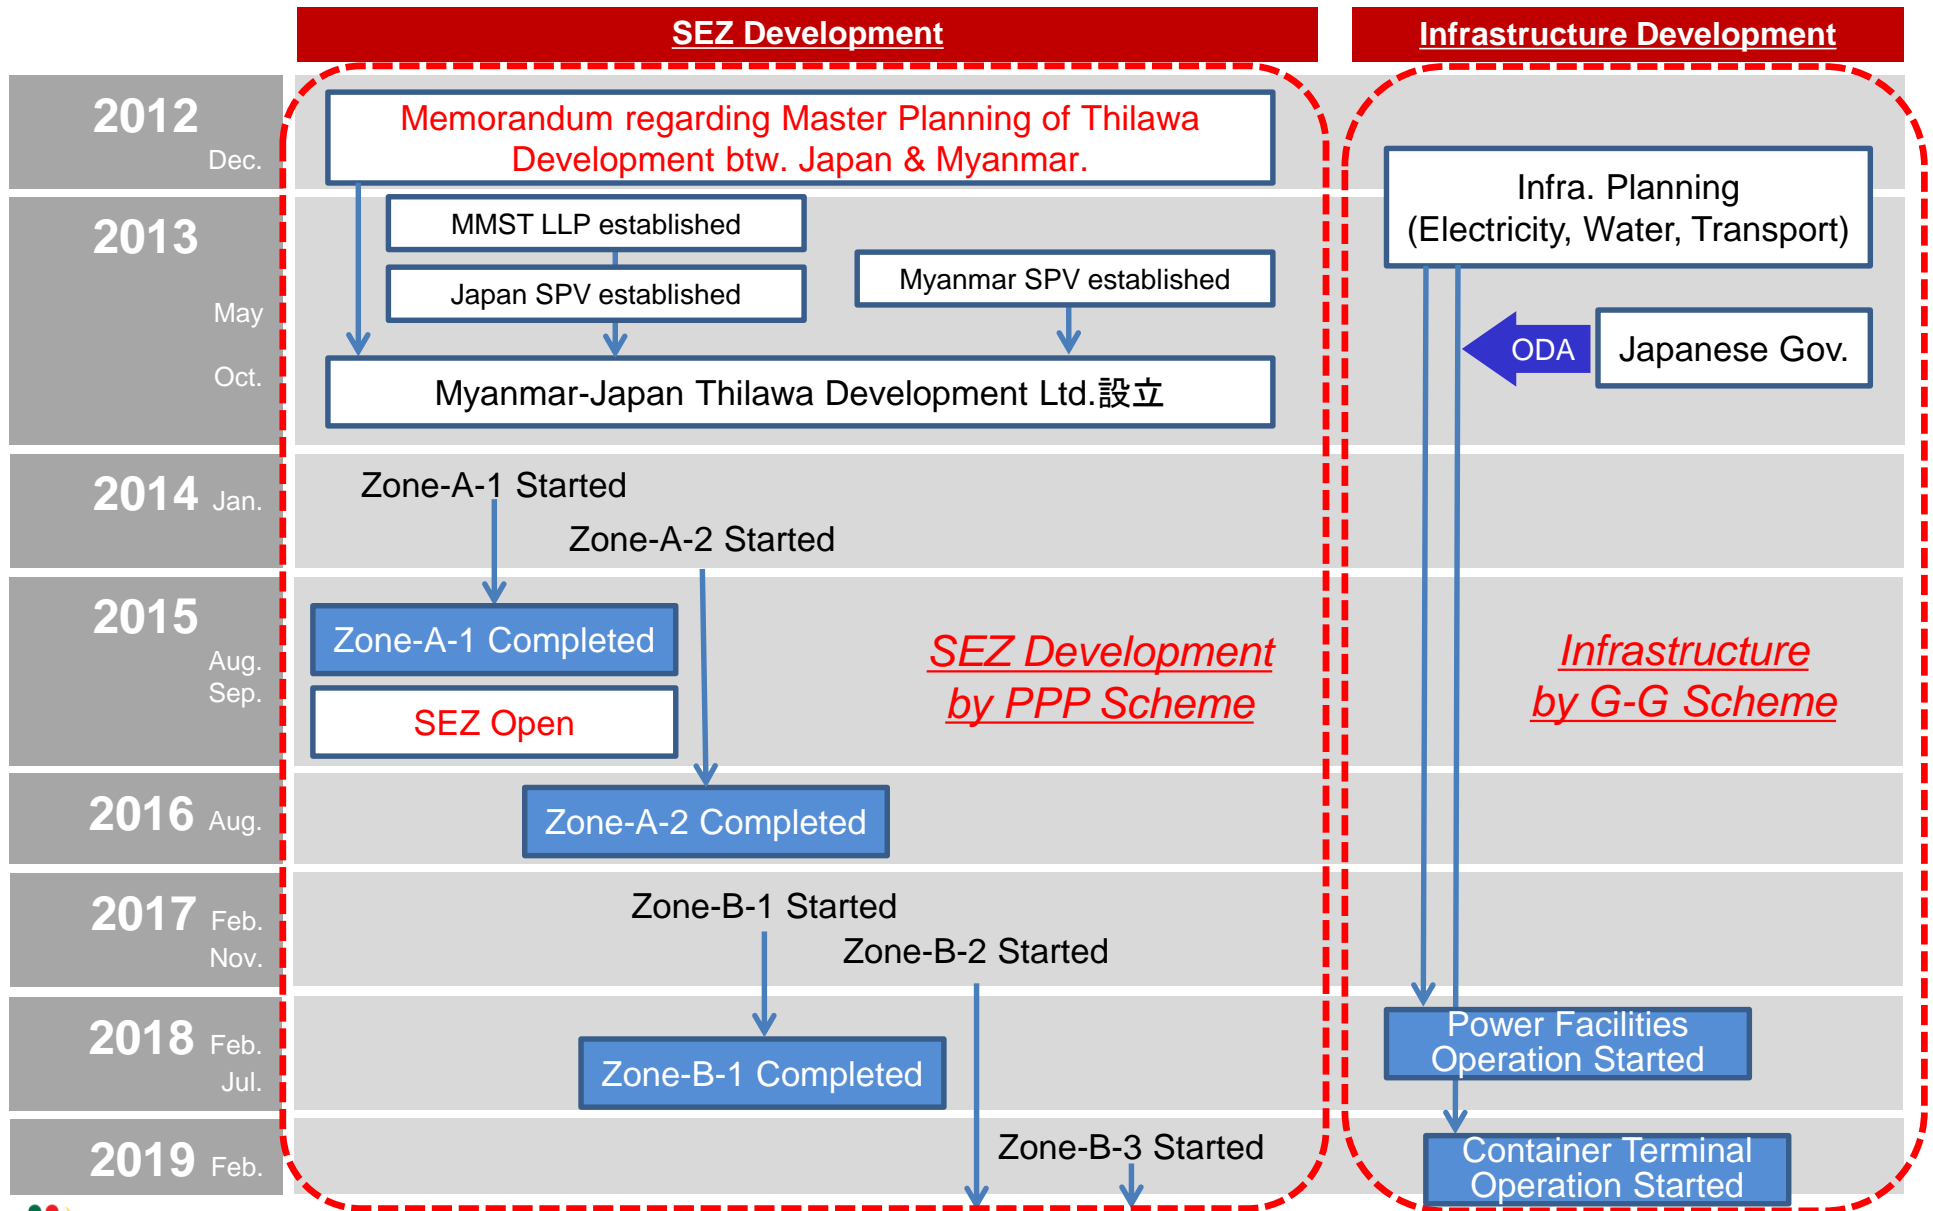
SEZ Development

Infrastructure Development

2012 Dec.

2013 May Oct.

2014 Jan.

2015 Aug. Sep.

2016 Aug.

2017 Feb. Nov.

2018 Feb. Jul.

2019 Feb.

Memorandum regarding Master Planning of Thilawa Development btw. Japan & Myanmar.

MMST LLP established

Japan SPV established

Myanmar SPV established

Myanmar-Japan Thilawa Development Ltd.設立

Zone-A-1 Started

Zone-A-2 Started

Zone-A-1 Completed

SEZ Open

SEZ Development by PPP Scheme

Zone-A-2 Completed

Zone-B-1 Started

Zone-B-2 Started

Zone-B-1 Completed

Zone-B-3 Started

Infra. Planning (Electricity, Water, Transport)

ODA

Japanese Gov.

Infrastructure by G-G Scheme

Power Facilities Operation Started

Container Terminal Operation Started